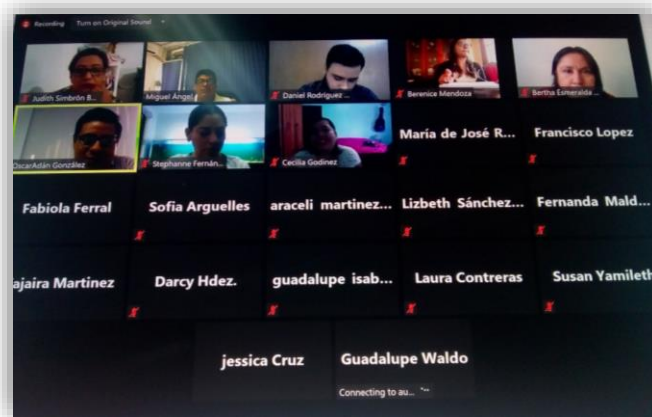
Recording Turn on Original Sound

Judith Simbrón B...
Miguel Ángel
Daniel Rodriguez ...
Berenice Mendoza
Bertha Esmeralda...

OscarAdán González
Stephanne Fernán...
Cecilia Godinez
María de José R...
Francisco Lopez

Fabiola Ferral
Sofia Arguelles
araceli martinez...
Lizbeth Sánchez...
Fernanda Mald...

ajaira Martinez
Darcy Hdez.
guadalupe isab...
Laura Contreras
Susan Yamileth

jessica Cruz
Guadalupe Waldo
Connecting to au...